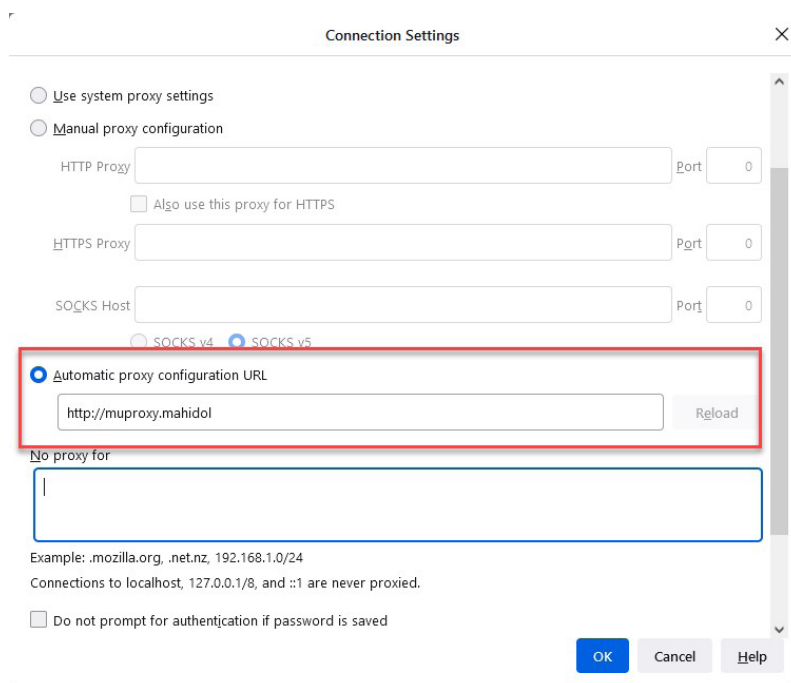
Connection Settings

Use system proxy settings

Manual proxy configuration

HTTP Proxy Port 0

Also use this proxy for HTTPS

HTTPS Proxy Port 0

SOCKS Host Port 0

SOCKS v4 SOCKS v5

Automatic proxy configuration URL

http://muproxy.mahidol

Reload

No proxy for

Example: .mozilla.org, .net.nz, 192.168.1.0/24

Connections to localhost, 127.0.0.1/8, and ::1 are never proxied.

Do not prompt for authentication if password is saved

OK Cancel Help